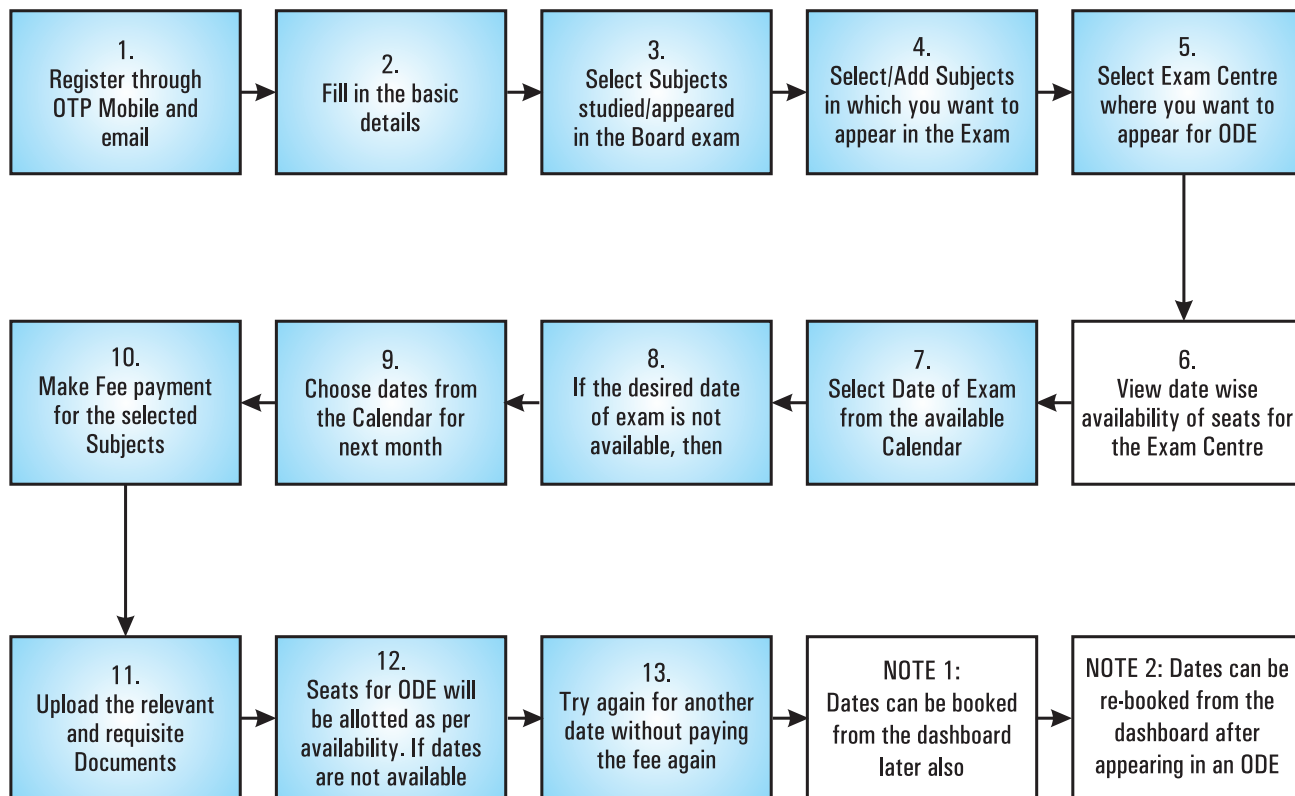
1.
Register through OTP Mobile and email

2.
Fill in the basic details

3.
Select Subjects studied/appeared in the Board exam

4.
Select/Add Subjects in which you want to appear in the Exam

5.
Select Exam Centre where you want to appear for ODE

6.
View date wise availability of seats for the Exam Centre

7.
Select Date of Exam from the available Calendar

8.
If the desired date of exam is not available, then

9.
Choose dates from the Calendar for next month

10.
Make Fee payment for the selected Subjects

11.
Upload the relevant and requisite Documents

12.
Seats for ODE will be allotted as per availability. If dates are not available

13.
Try again for another date without paying the fee again

NOTE 1:
Dates can be booked from the dashboard later also

NOTE 2: Dates can be re-booked from the dashboard after appearing in an ODE